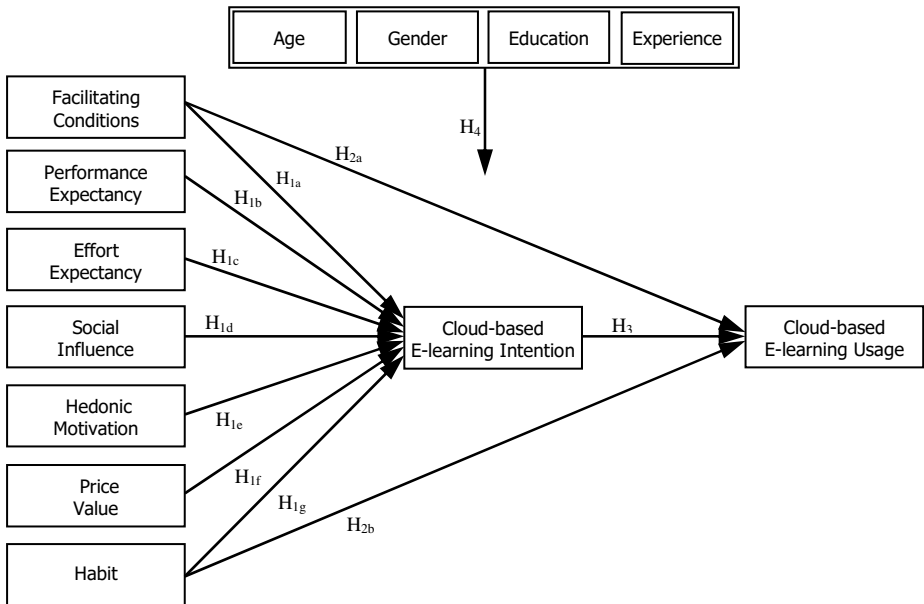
Age

Gender

Education

Experience

$H_4$

Facilitating Conditions

$H_{2a}$

$H_{1a}$

Performance Expectancy

$H_{1b}$

Effort Expectancy

$H_{1c}$

Social Influence

$H_{1d}$

Cloud-based E-learning Intention

$H_3$

Cloud-based E-learning Usage

Hedonic Motivation

$H_{1e}$

Price Value

$H_{1f}$

$H_{1g}$

$H_{2b}$

Habit